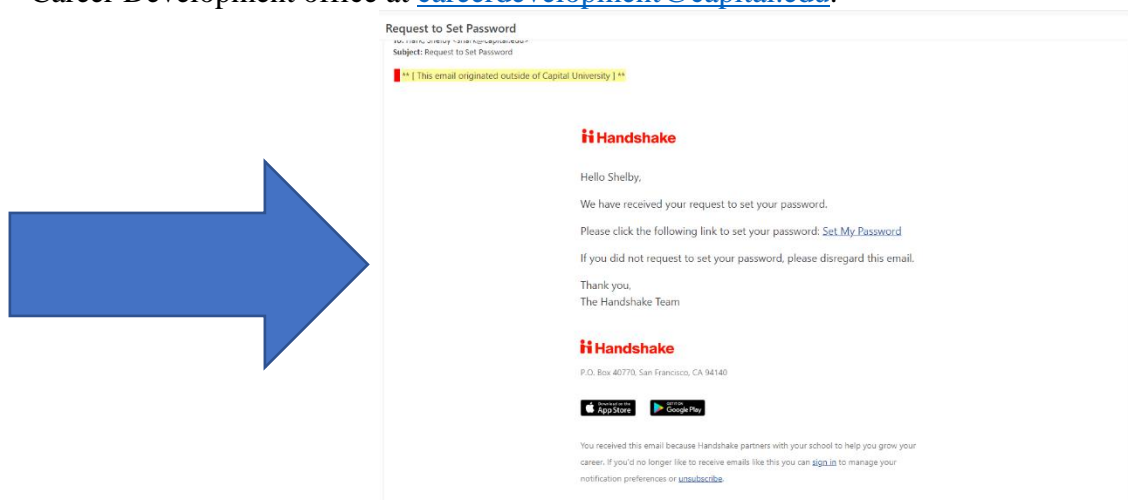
Career Development office at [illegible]@capital.edu.

Request to Set Password

To: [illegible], Shelby <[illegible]@capital.edu>
Subject: Request to Set Password

** [ This email originated outside of Capital University ] **

Handshake

Hello Shelby,

We have received your request to set your password.

Please click the following link to set your password: Set My Password

If you did not request to set your password, please disregard this email.

Thank you,
The Handshake Team

Handshake

P.O. Box 40770, San Francisco, CA 94140

Download on the App Store

GET IT ON Google Play

You received this email because Handshake partners with your school to help you grow your career. If you'd no longer like to receive emails like this you can sign in to manage your notification preferences or unsubscribe.